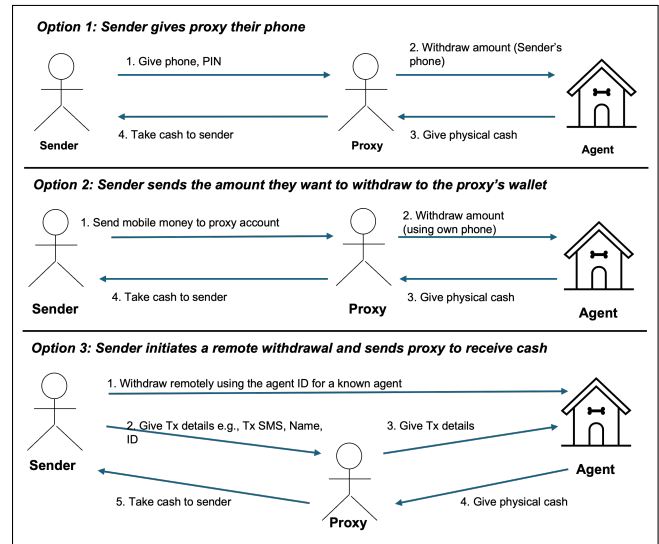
Option 1: Sender gives proxy their phone

1. Give phone, PIN

2. Withdraw amount (Sender's phone)

4. Take cash to sender

3. Give physical cash

Sender

Proxy

Agent

Option 2: Sender sends the amount they want to withdraw to the proxy's wallet

1. Send mobile money to proxy account

2. Withdraw amount (using own phone)

4. Take cash to sender

3. Give physical cash

Sender

Proxy

Agent

Option 3: Sender initiates a remote withdrawal and sends proxy to receive cash

1. Withdraw remotely using the agent ID for a known agent

2. Give Tx details e.g., Tx SMS, Name, ID

3. Give Tx details

Sender

Agent

5. Take cash to sender

4. Give physical cash

Proxy